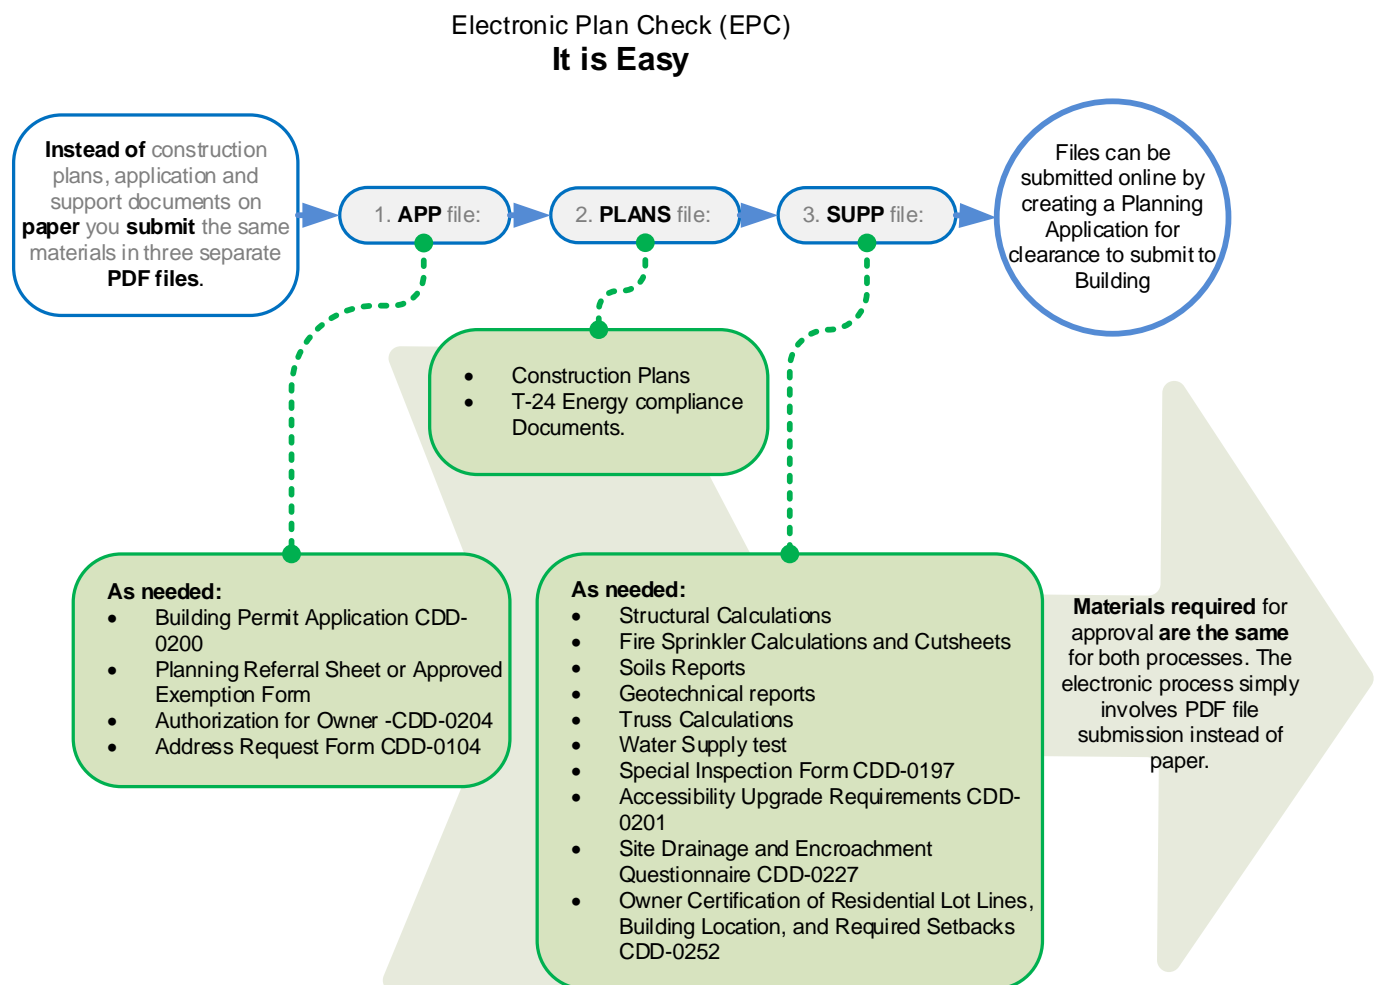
Electronic Plan Check (EPC)
**It is Easy**

**Instead of** construction plans, application and support documents on **paper** you **submit** the same materials in three separate **PDF files**.

1. **APP** file:

2. **PLANS** file:

3. **SUPP** file:

Files can be submitted online by creating a Planning Application for clearance to submit to Building

- Construction Plans
- T-24 Energy compliance Documents.

**As needed:**
- Building Permit Application CDD-0200
- Planning Referral Sheet or Approved Exemption Form
- Authorization for Owner -CDD-0204
- Address Request Form CDD-0104

**As needed:**
- Structural Calculations
- Fire Sprinkler Calculations and Cutsheets
- Soils Reports
- Geotechnical reports
- Truss Calculations
- Water Supply test
- Special Inspection Form CDD-0197
- Accessibility Upgrade Requirements CDD-0201
- Site Drainage and Encroachment Questionnaire CDD-0227
- Owner Certification of Residential Lot Lines, Building Location, and Required Setbacks CDD-0252

**Materials required** for approval **are the same** for both processes. The electronic process simply involves PDF file submission instead of paper.